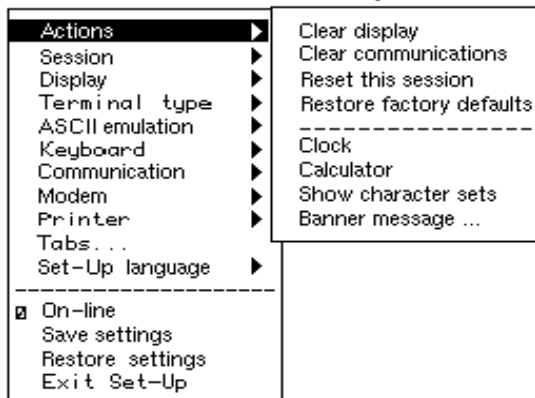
Actions
Session
Display
Terminal type
ASCII emulation
Keyboard
Communication
Modem
Printer
Tabs...
Set-Up language
--------------------
On-line
Save settings
Restore settings
Exit Set-Up

Clear display
Clear communications
Reset this session
Restore factory defaults
----------------
Clock
Calculator
Show character sets
Banner message ...